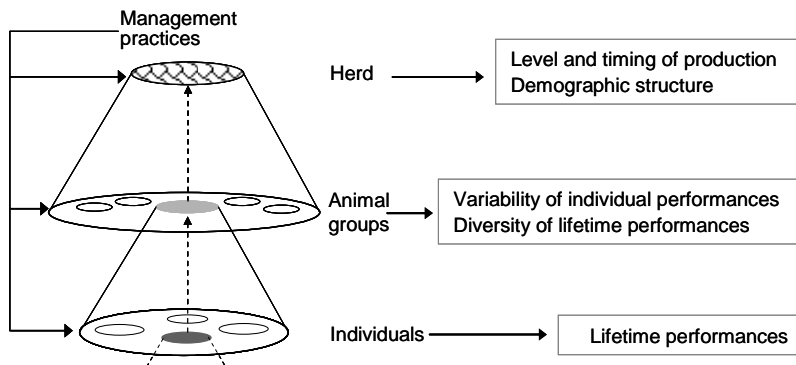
Management practices

Herd

Level and timing of production
Demographic structure

Animal groups

Variability of individual performances
Diversity of lifetime performances

Individuals

Lifetime performances